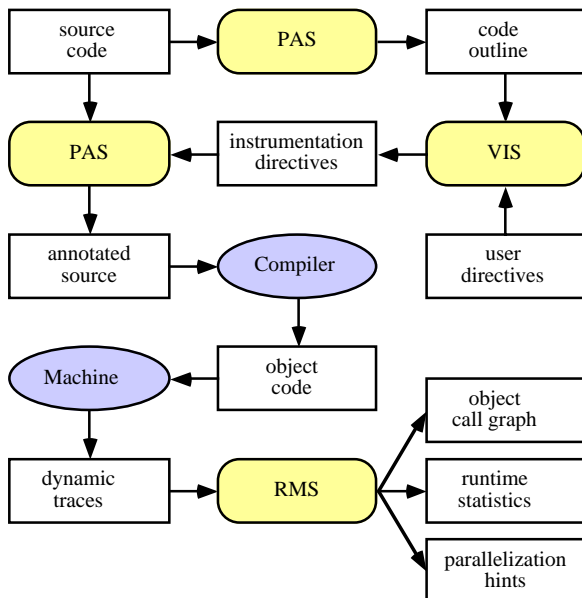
source code

PAS

code outline

PAS

instrumentation directives

VIS

annotated source

Compiler

user directives

object code

Machine

object call graph

dynamic traces

RMS

runtime statistics

parallelization hints